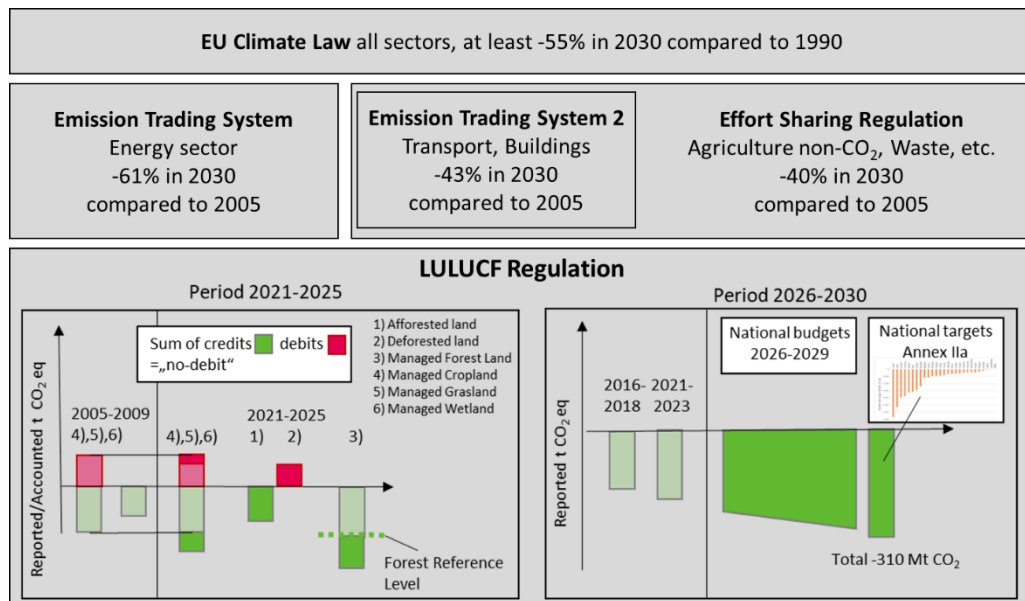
**EU Climate Law** all sectors, at least -55% in 2030 compared to 1990

**Emission Trading System**
Energy sector
-61% in 2030
compared to 2005

**Emission Trading System 2**
Transport, Buildings
-43% in 2030
compared to 2005

**Effort Sharing Regulation**
Agriculture non-$CO_2$, Waste, etc.
-40% in 2030
compared to 2005

**LULUCF Regulation**

Period 2021-2025

Sum of credits debits
=„no-debit“

1) Afforested land
2) Deforested land
3) Managed Forest Land
4) Managed Cropland
5) Managed Grasland
6) Managed Wetland

Reported/Accounted t $CO_2$ eq

2005-2009
4),5),6)

4),5),6)

2021-2025
1) 2) 3)

Forest Reference Level

Period 2026-2030

National budgets 2026-2029

National targets Annex IIa

Reported t $CO_2$ eq

2016-2018

2021-2023

Total -310 Mt $CO_2$